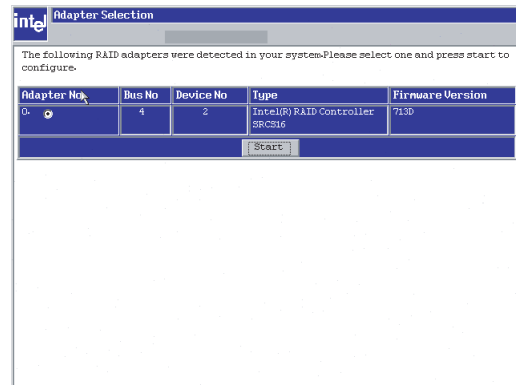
intel Adapter Selection

The following RAID adapters were detected in your system.Please select one and press start to configure.

| Adapter No | Bus No | Device No | Type | Firmware Version |
|---|---|---|---|---|
| 0. | 4 | 2 | Intel(R) RAID Controller SRCS16 | 713D |

Start